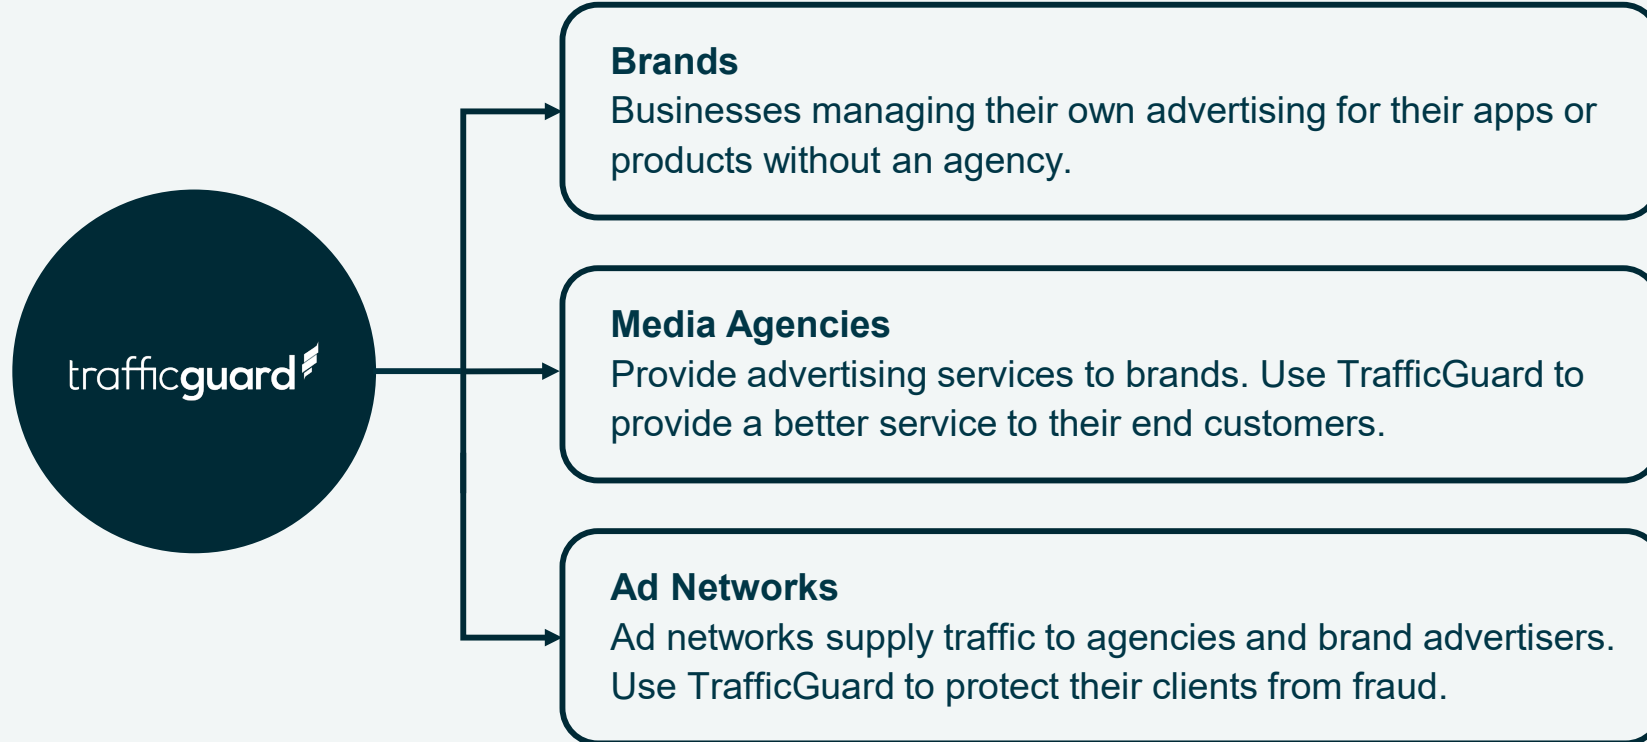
trafficguard

Brands
Businesses managing their own advertising for their apps or products without an agency.

Media Agencies
Provide advertising services to brands. Use TrafficGuard to provide a better service to their end customers.

Ad Networks
Ad networks supply traffic to agencies and brand advertisers. Use TrafficGuard to protect their clients from fraud.